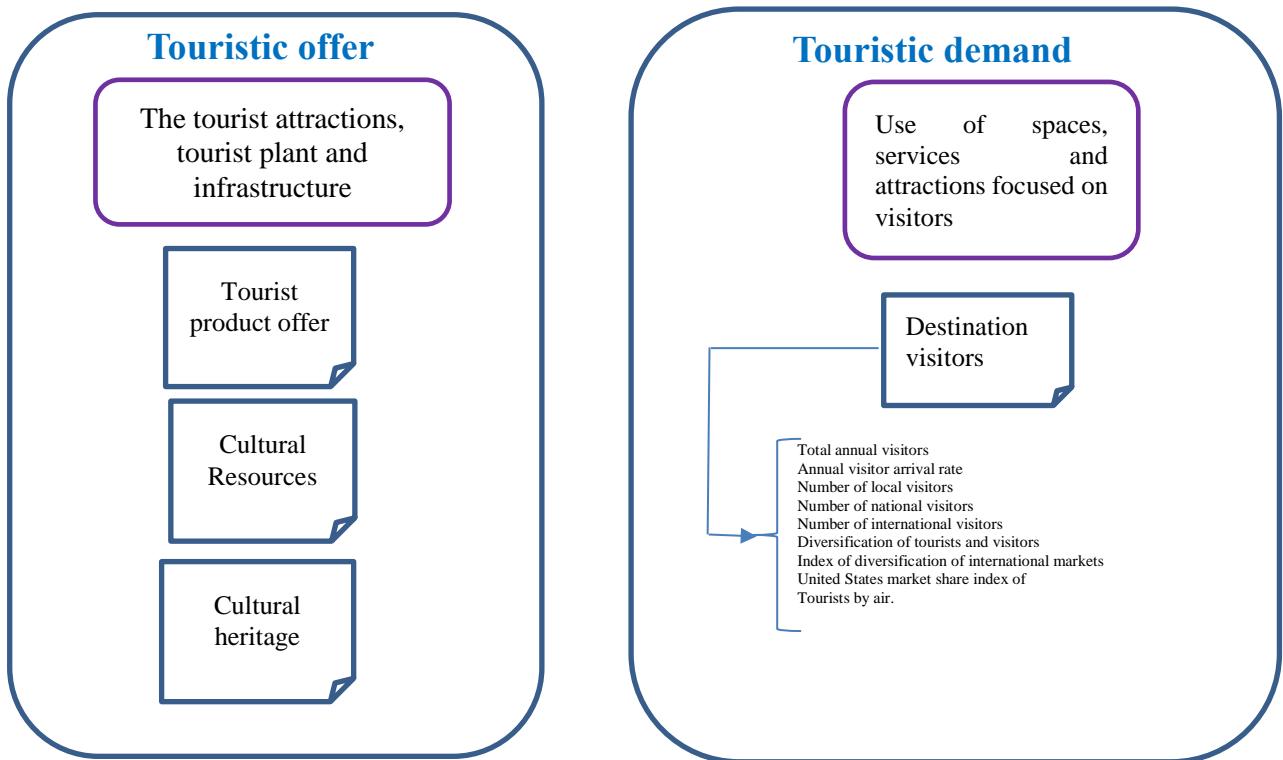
Touristic offer

The tourist attractions, tourist plant and infrastructure

Tourist product offer

Cultural Resources

Cultural heritage

Touristic demand

Use of spaces, services and attractions focused on visitors

Destination visitors

Total annual visitors
Annual visitor arrival rate
Number of local visitors
Number of national visitors
Number of international visitors
Diversification of tourists and visitors
Index of diversification of international markets
United States market share index of
Tourists by air.